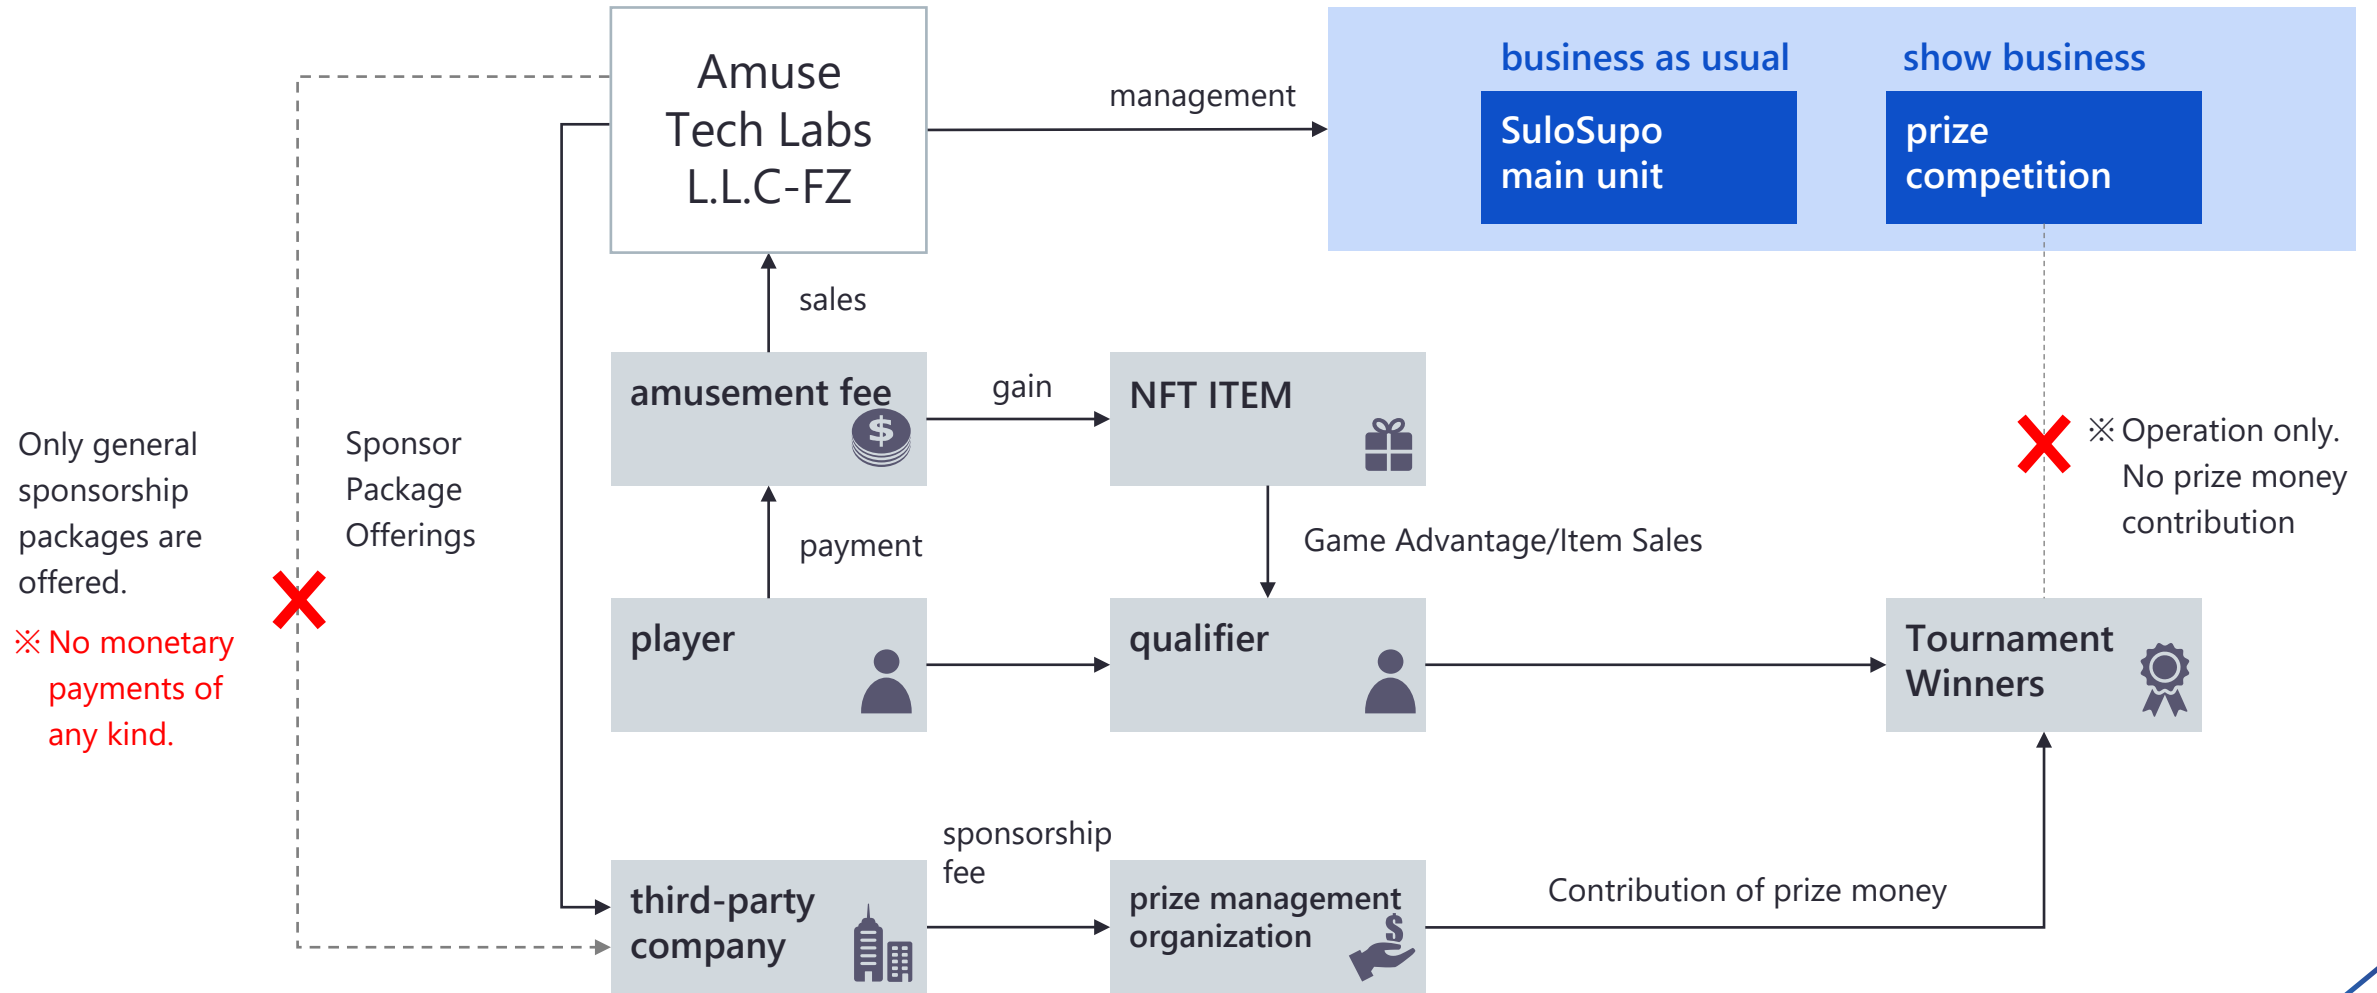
Amuse Tech Labs L.L.C-FZ

management

business as usual

SuloSupo main unit

show business

prize competition

sales

amusement fee

gain

NFT ITEM

Only general sponsorship packages are offered.

※ No monetary payments of any kind.

Sponsor Package Offerings

payment

Game Advantage/Item Sales

※ Operation only. No prize money contribution

player

qualifier

Tournament Winners

sponsorship fee

third-party company

prize management organization

Contribution of prize money